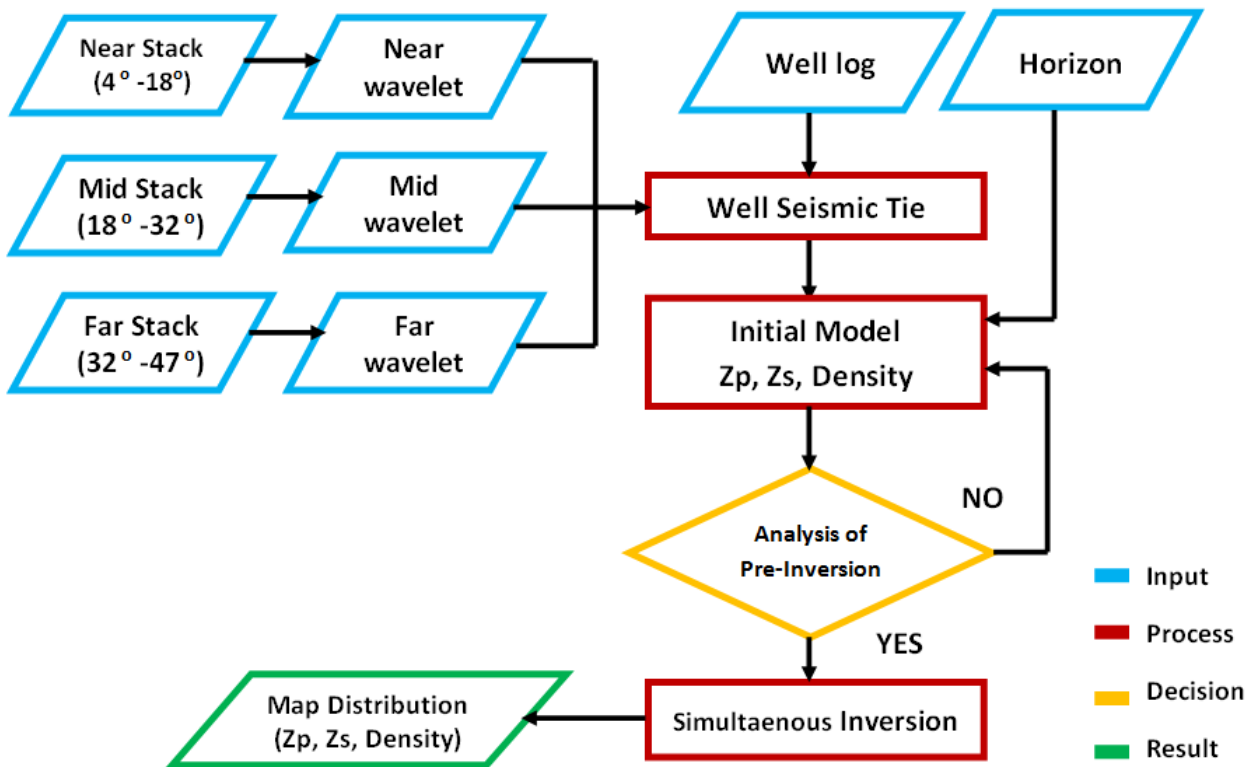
Near Stack
($4^{o}$ -$18^{o}$)

Near wavelet

Mid Stack
($18^{o}$ -$32^{o}$)

Mid wavelet

Far Stack
($32^{o}$ -$47^{o}$)

Far wavelet

Well log

Horizon

Well Seismic Tie

Initial Model
Zp, Zs, Density

NO

Analysis of
Pre-Inversion

YES

Simultaenous Inversion

Map Distribution
(Zp, Zs, Density)

Input

Process

Decision

Result